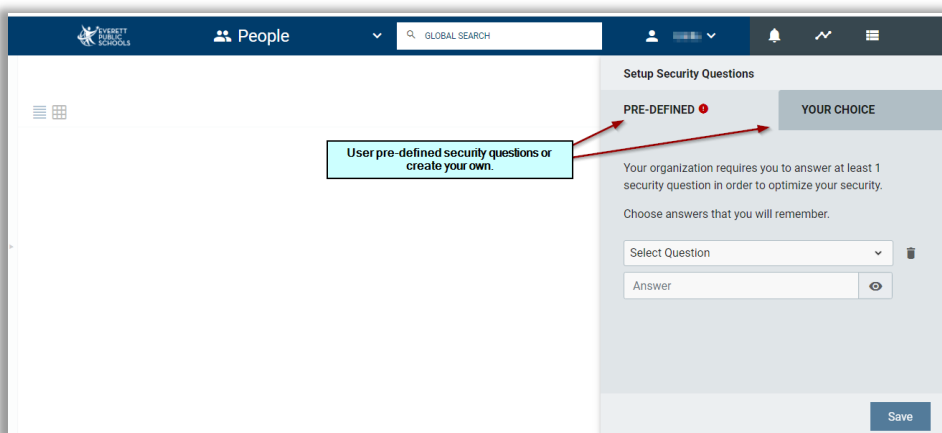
EVERETT PUBLIC SCHOOLS

People

GLOBAL SEARCH

Setup Security Questions

PRE-DEFINED

YOUR CHOICE

User pre-defined security questions or create your own.

Your organization requires you to answer at least 1 security question in order to optimize your security.

Choose answers that you will remember.

Select Question

Answer

Save